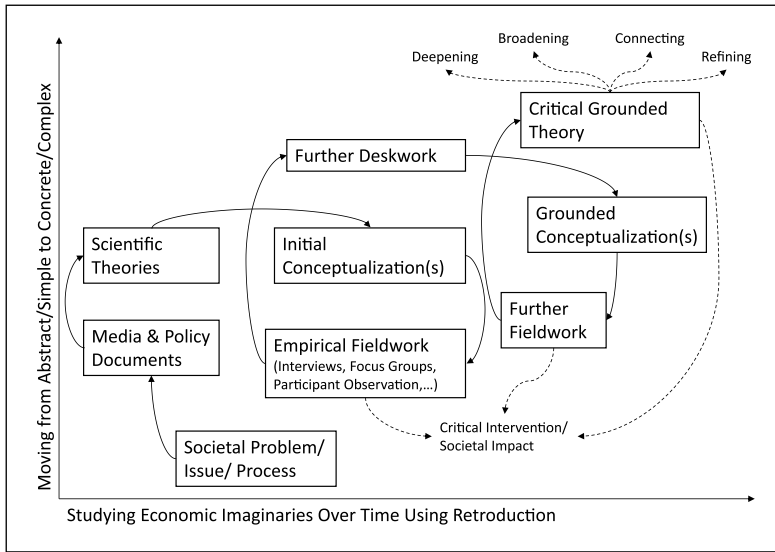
Moving from Abstract/Simple to Concrete/Complex

Broadening

Connecting

Deepening

Refining

Critical Grounded Theory

Further Deskwork

Grounded Conceptualization(s)

Scientific Theories

Initial Conceptualization(s)

Media & Policy Documents

Further Fieldwork

Empirical Fieldwork (Interviews, Focus Groups, Participant Observation,...)

Critical Intervention/ Societal Impact

Societal Problem/ Issue/ Process

Studying Economic Imaginaries Over Time Using Retroduction